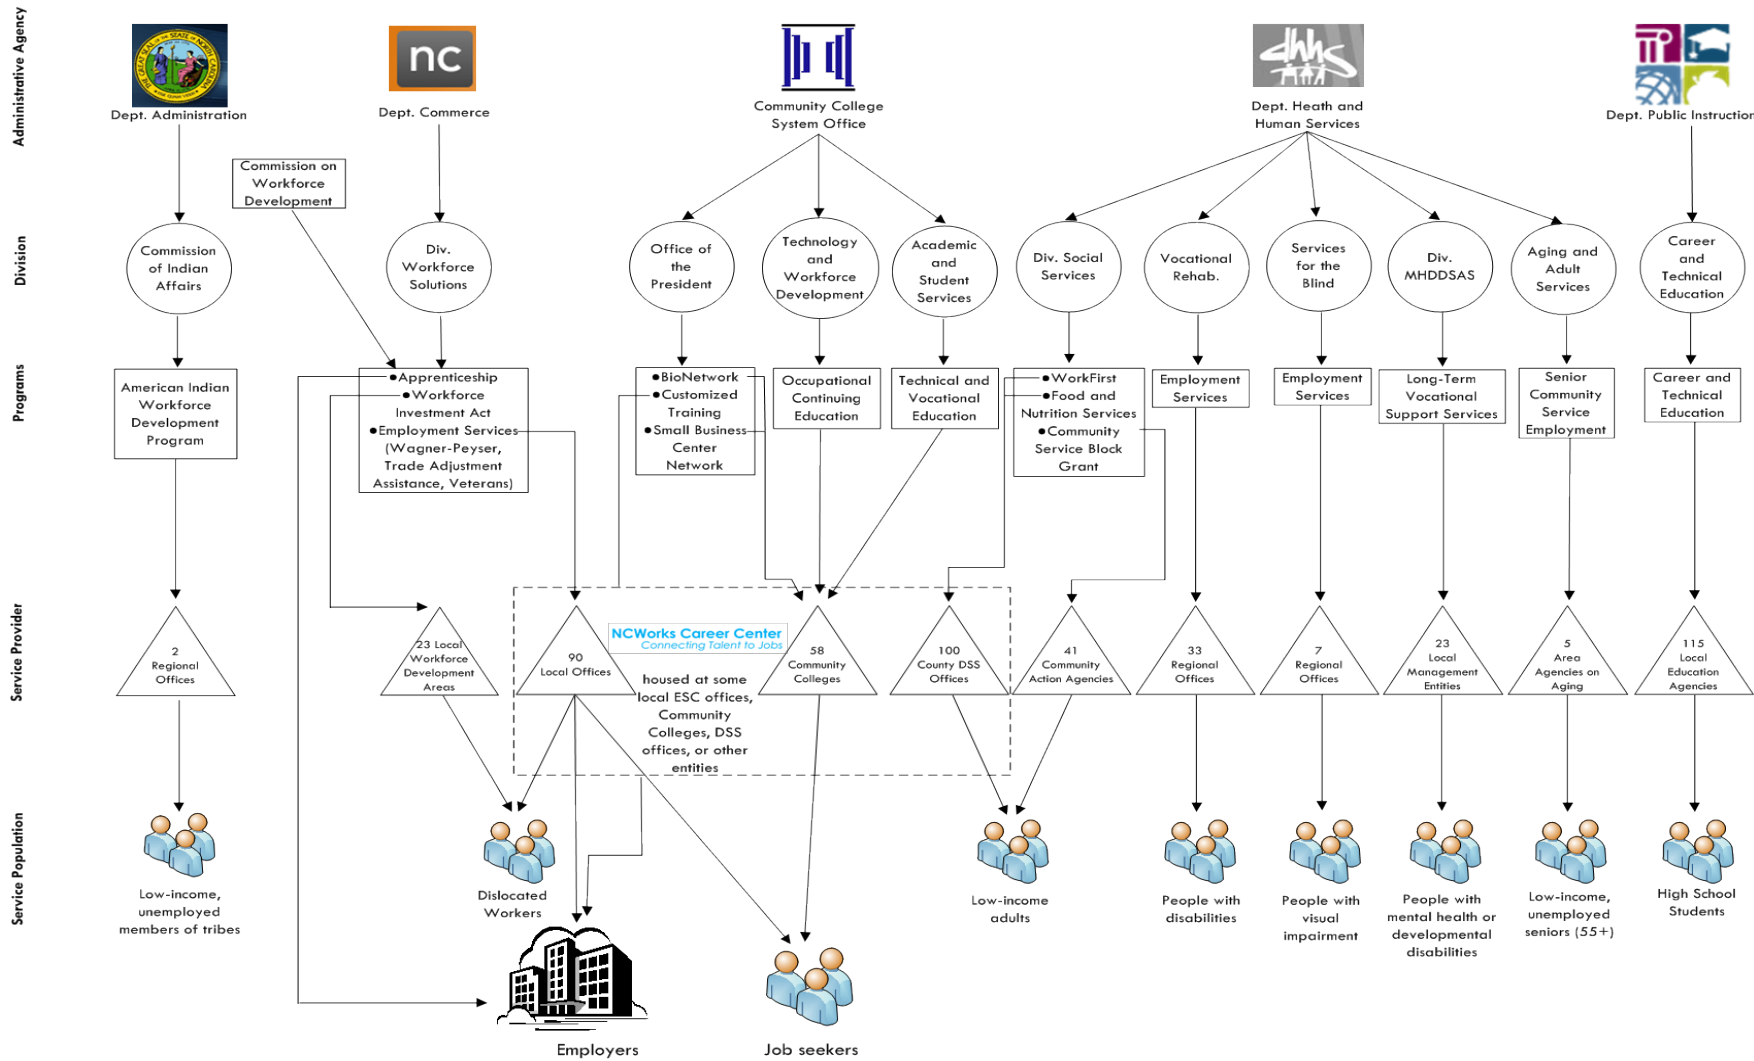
Administrative Agency

Division

Programs

Service Provider

Service Population

nc

dhhs

Dept. Administration

Dept. Commerce

Community College System Office

Dept. Heath and Human Services

Dept. Public Instruction

Commission on Workforce Development

Commission of Indian Affairs

Div. Workforce Solutions

Office of the President

Technology and Workforce Development

Academic and Student Services

Div. Social Services

Vocational Rehab.

Services for the Blind

Div. MHDDSAS

Aging and Adult Services

Career and Technical Education

American Indian Workforce Development Program

•Apprenticeship
•Workforce Investment Act
•Employment Services (Wagner-Peyser, Trade Adjustment Assistance, Veterans)

•BioNetwork
•Customized Training
•Small Business Center Network

Occupational Continuing Education

Technical and Vocational Education

•WorkFirst
•Food and Nutrition Services
•Community Service Block Grant

Employment Services

Employment Services

Long-Term Vocational Support Services

Senior Community Service Employment

Career and Technical Education

2 Regional Offices

23 Local Workforce Development Areas

90 Local Offices

NCWorks Career Center
Connecting Talent to Jobs

housed at some local ESC offices, Community Colleges, DSS offices, or other entities

58 Community Colleges

100 County DSS Offices

41 Community Action Agencies

33 Regional Offices

7 Regional Offices

23 Local Management Entities

5 Area Agencies on Aging

115 Local Education Agencies

Low-income, unemployed members of tribes

Dislocated Workers

Low-income adults

People with disabilities

People with visual impairment

People with mental health or developmental disabilities

Low-income, unemployed seniors (55+)

High School Students

Employers

Job seekers